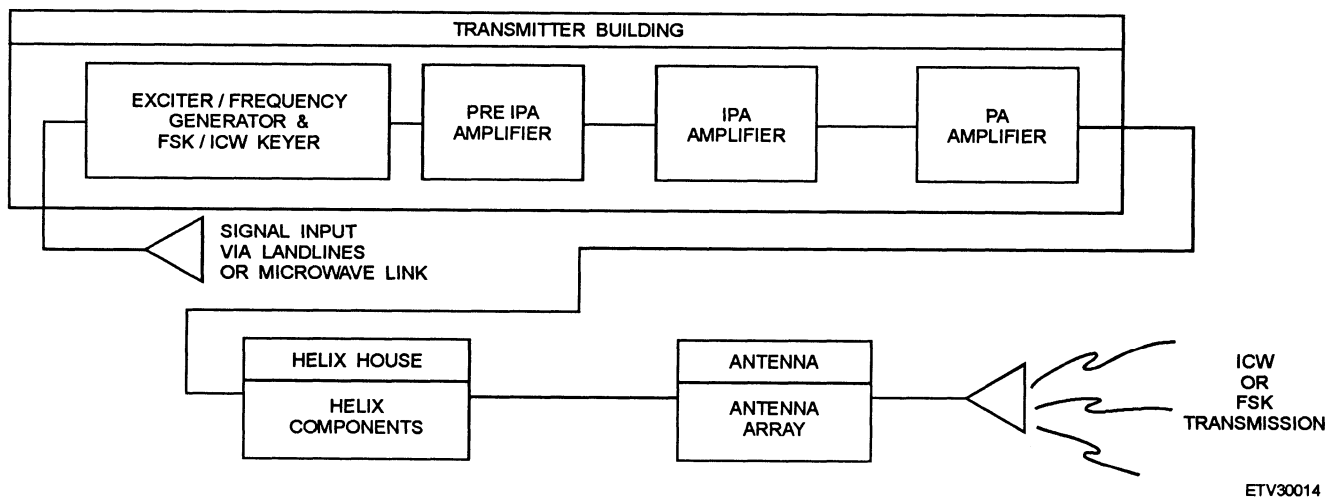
TRANSMITTER BUILDING

EXCITER / FREQUENCY GENERATOR & FSK / ICW KEYER

PRE IPA AMPLIFIER

IPA AMPLIFIER

PA AMPLIFIER

SIGNAL INPUT VIA LANDLINES OR MICROWAVE LINK

HELIX HOUSE

HELIX COMPONENTS

ANTENNA

ANTENNA ARRAY

ICW OR FSK TRANSMISSION

ETV30014